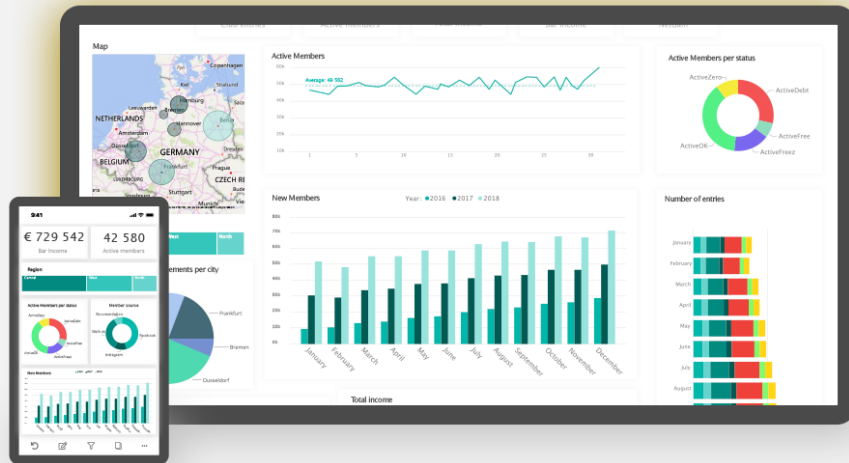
Map

NETHERLANDS
Amsterdam
BELGIUM
GERMANY
CZECH RE
Copenhagen

Active Members

Average: 49 552

60k
55k
50k
45k
40k
35k
30k
25k
20k
15k
10k

1 5 9 13 17 21 25 29

Active Members per status

ActiveZero
ActiveDebt
ActiveFree
ActiveFreez
ActiveOK

New Members

Year ● 2016 ● 2017 ● 2018

90k
80k
70k
60k
50k
40k
30k
20k
10k
0k

January
February
March
April
May
June
July
August
September
October
November
December

Number of entries

January
February
March
April
May
June
July
August

West
North

ements per city

Frankfurt
Bremen
Dusseldorf

Total income

9:41

€ 729 542
Bar income

42 580
Active members

Region
Central
West
North

Active Members per status

Member source

New Members